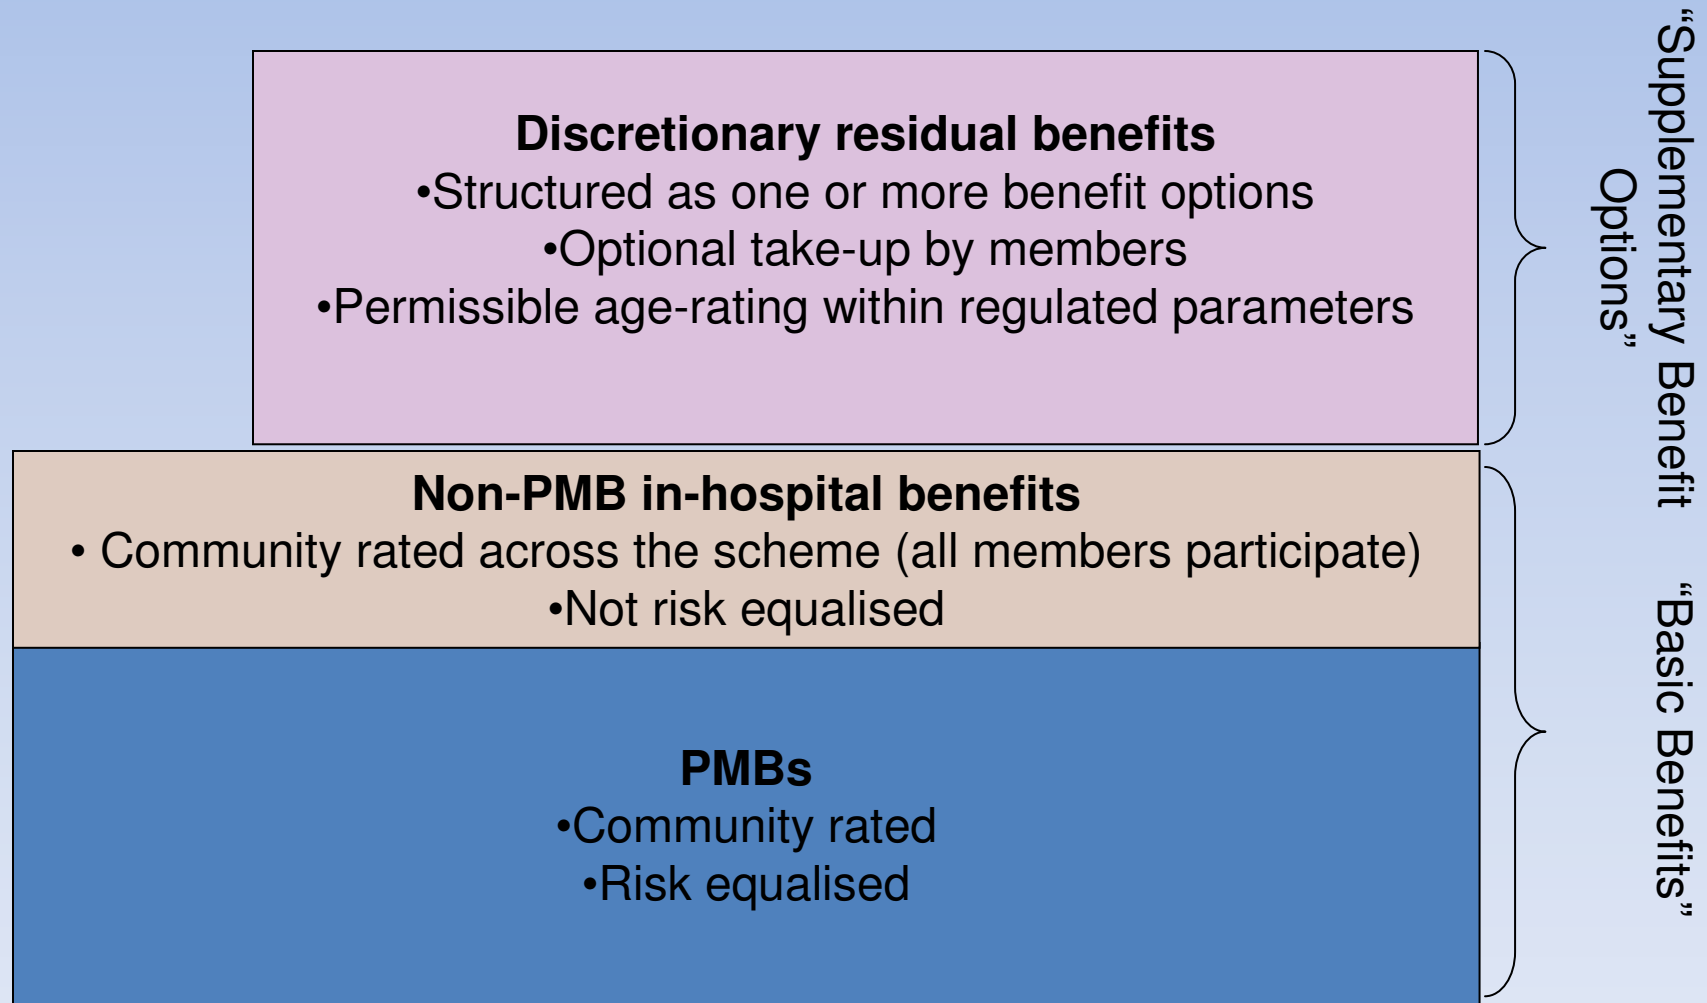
**Discretionary residual benefits**
•Structured as one or more benefit options
•Optional take-up by members
•Permissible age-rating within regulated parameters

**Non-PMB in-hospital benefits**
• Community rated across the scheme (all members participate)
•Not risk equalised

**PMBs**
•Community rated
•Risk equalised

"Supplementary Benefit Options"

"Basic Benefits"